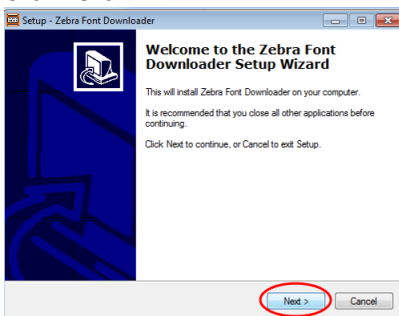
Setup - Zebra Font Downloader

Welcome to the Zebra Font Downloader Setup Wizard

This will install Zebra Font Downloader on your computer.

It is recommended that you close all other applications before continuing.

Click Next to continue, or Cancel to exit Setup.

Next >
Cancel